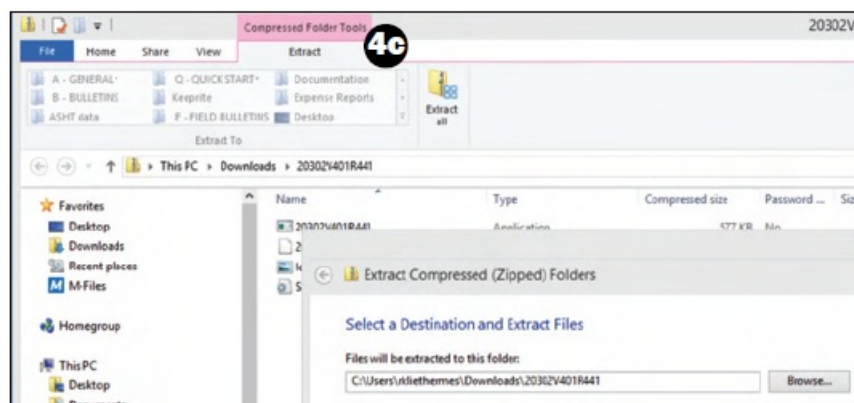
Compressed Folder Tools

20302V

File Home Share View Extract

4c

A - GENERAL
B - BULLETINS
ASHT data
Q - QUICKSTART
Keeprite
F - FIELD BULLETINS
Documentation
Expense Reports
Desktop

Extract all

Extract To

This PC › Downloads › 20302V401R441

Favorites
Desktop
Downloads
Recent places
M-Files

Homegroup

This PC
Desktop

Name
20302V401R441
2
I
S

Type
Application

Compressed size
577 KB

Password ...
No

Siz

Extract Compressed (Zipped) Folders

Select a Destination and Extract Files

Files will be extracted to this folder:

C:\Users\rkliethermes\Downloads\20302V401R441

Browse...